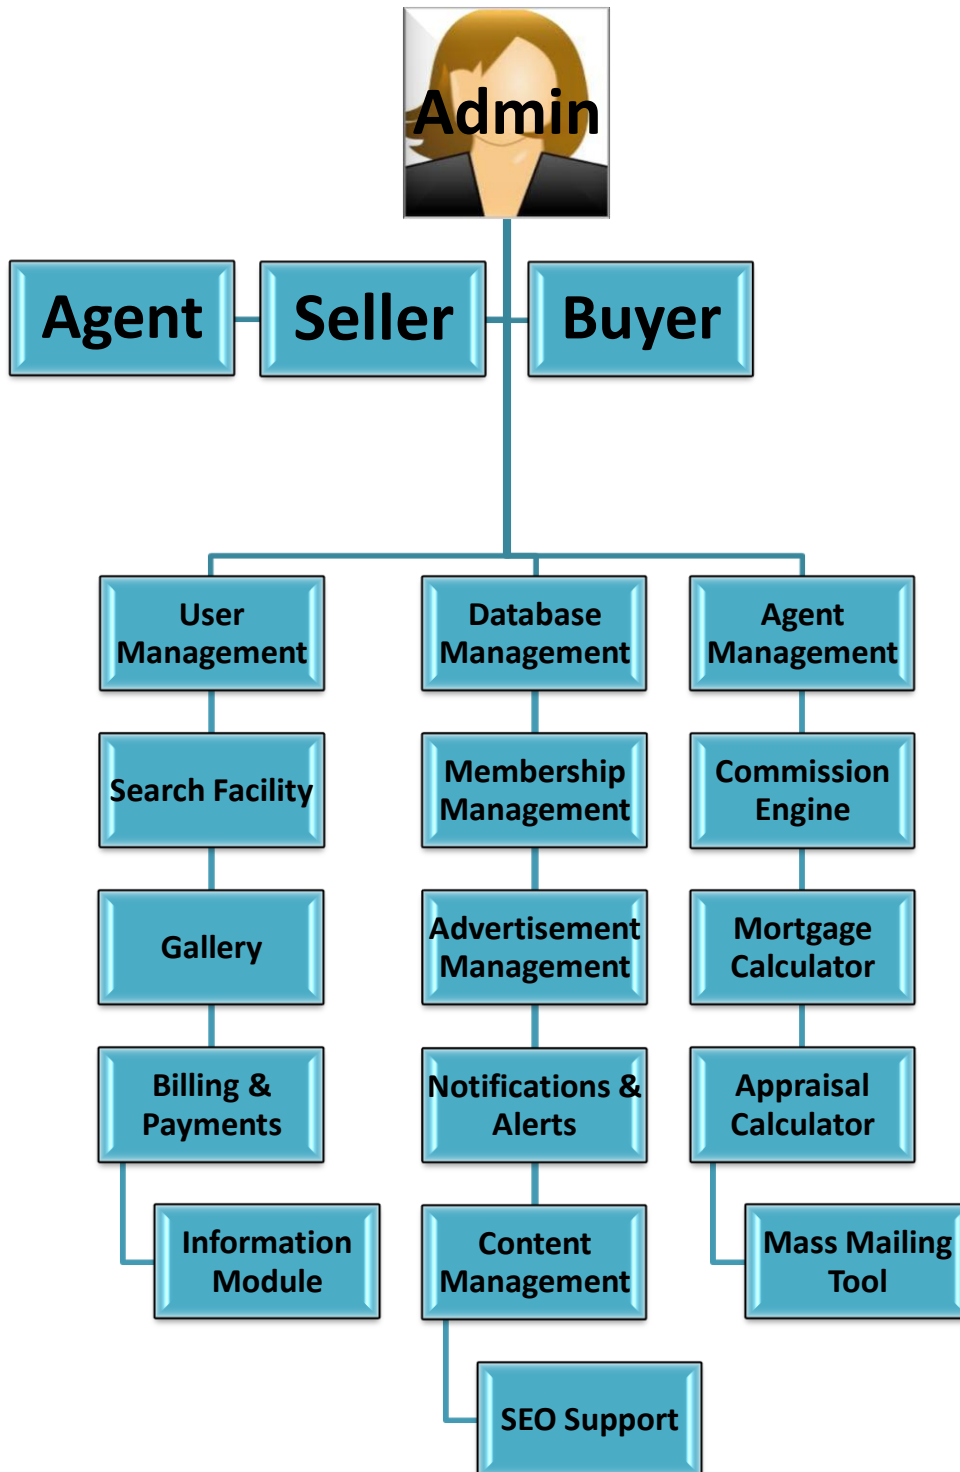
Admin

Agent

Seller

Buyer

User Management

Search Facility

Gallery

Billing & Payments

Information Module

Database Management

Membership Management

Advertisement Management

Notifications & Alerts

Content Management

SEO Support

Agent Management

Commission Engine

Mortgage Calculator

Appraisal Calculator

Mass Mailing Tool